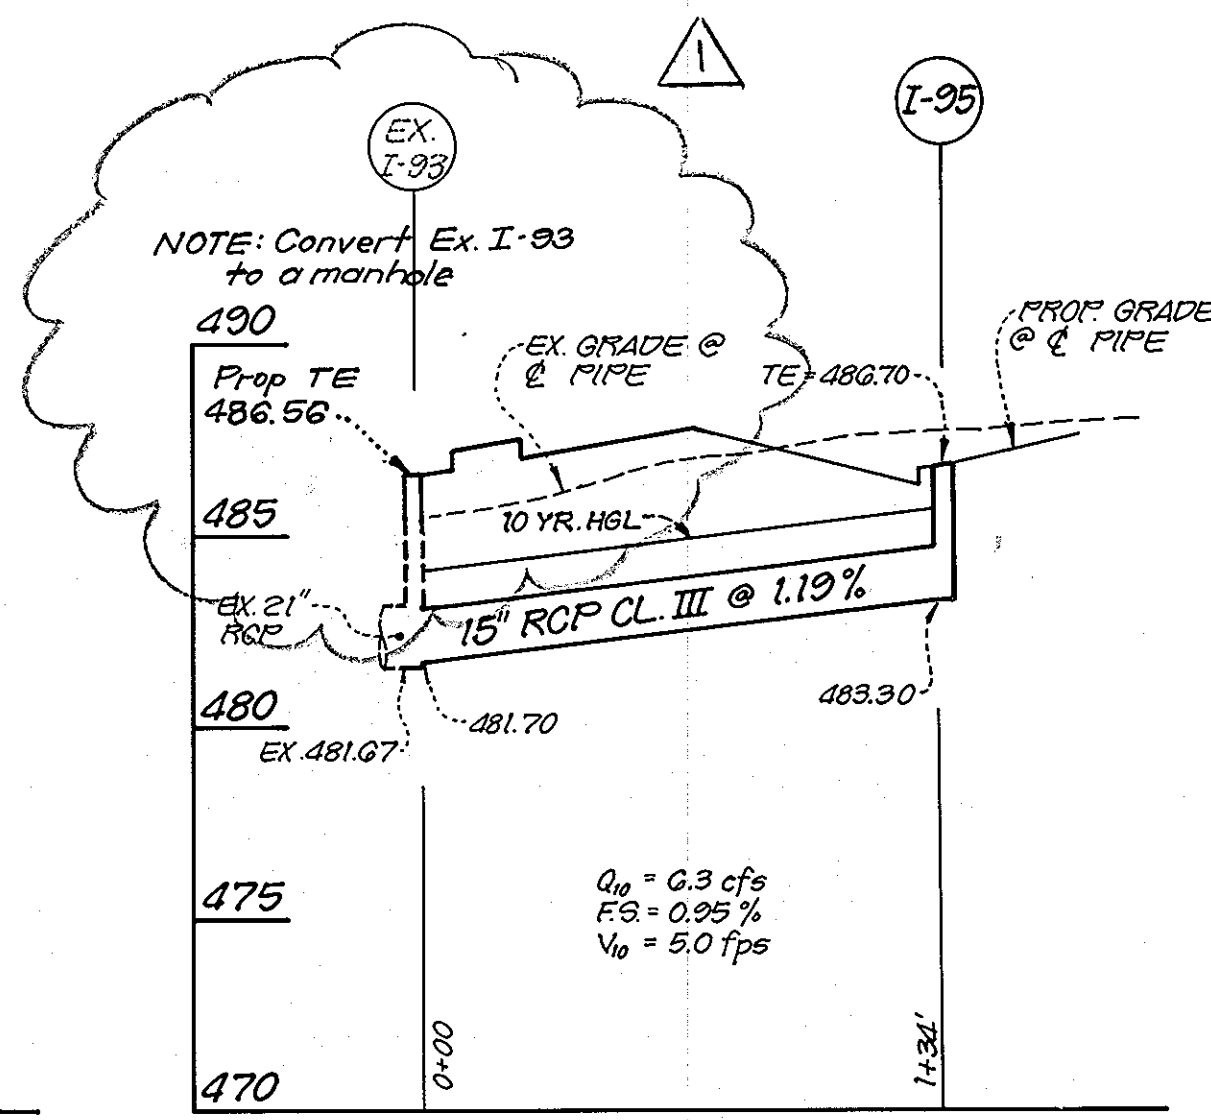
1

EX. I-93

I-95

NOTE: Convert Ex. I-93 to a manhole

490

Prop TE 486.56

EX. GRADE @ ℄ PIPE

TE=486.70

PROP. GRADE @ ℄ PIPE

485

10 YR. HGL

EX. 21" RCP

15" RCP CL. III @ 1.19%

480

481.70

483.30

EX. 481.67

475

$Q_{10}$ = 6.3 cfs
F.S. = 0.95 %
$V_{10}$ = 5.0 fps

470

0+00

1+34'